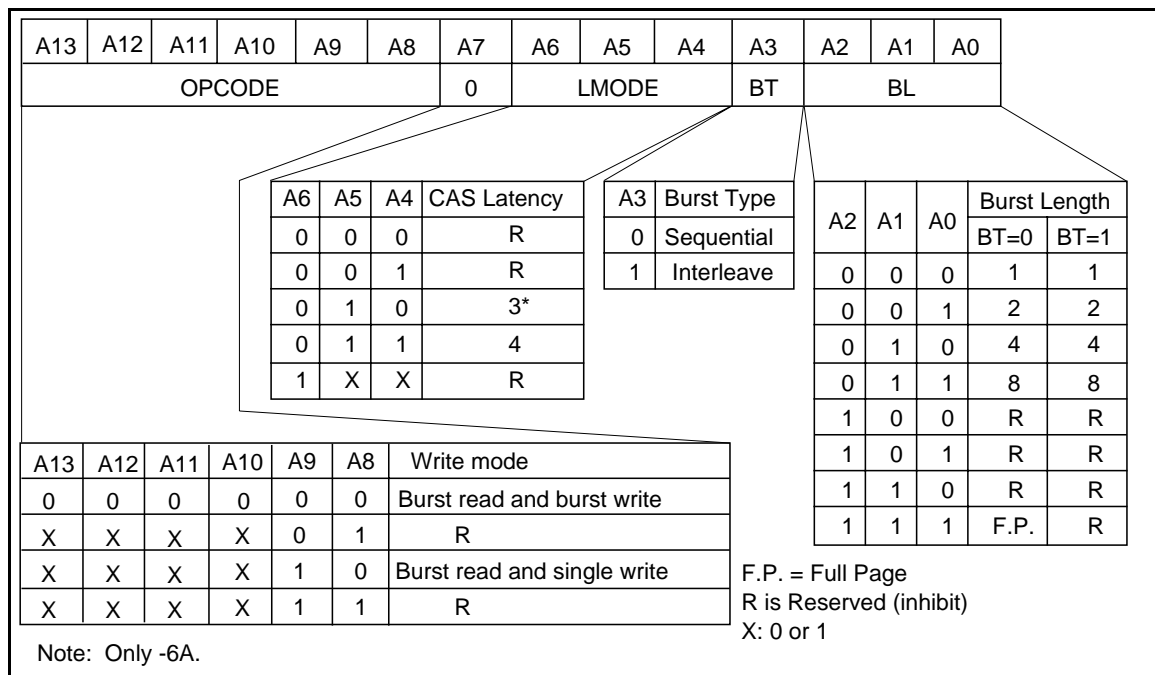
| A13 | A12 | A11 | A10 | A9 | A8 | A7 | A6 | A5 | A4 | A3 | A2 | A1 | A0 |
|---|---|---|---|---|---|---|---|---|---|---|---|---|---|
| OPCODE | | | | | | 0 | LMODE | | | BT | BL | | |

| A6 | A5 | A4 | CAS Latency |
|---|---|---|---|
| 0 | 0 | 0 | R |
| 0 | 0 | 1 | R |
| 0 | 1 | 0 | 3* |
| 0 | 1 | 1 | 4 |
| 1 | X | X | R |

| A3 | Burst Type |
|---|---|
| 0 | Sequential |
| 1 | Interleave |

| A2 | A1 | A0 | Burst Length BT=0 | Burst Length BT=1 |
|---|---|---|---|---|
| 0 | 0 | 0 | 1 | 1 |
| 0 | 0 | 1 | 2 | 2 |
| 0 | 1 | 0 | 4 | 4 |
| 0 | 1 | 1 | 8 | 8 |
| 1 | 0 | 0 | R | R |
| 1 | 0 | 1 | R | R |
| 1 | 1 | 0 | R | R |
| 1 | 1 | 1 | F.P. | R |

| A13 | A12 | A11 | A10 | A9 | A8 | Write mode |
|---|---|---|---|---|---|---|
| 0 | 0 | 0 | 0 | 0 | 0 | Burst read and burst write |
| X | X | X | X | 0 | 1 | R |
| X | X | X | X | 1 | 0 | Burst read and single write |
| X | X | X | X | 1 | 1 | R |

F.P. = Full Page
R is Reserved (inhibit)
X: 0 or 1

Note: Only -6A.